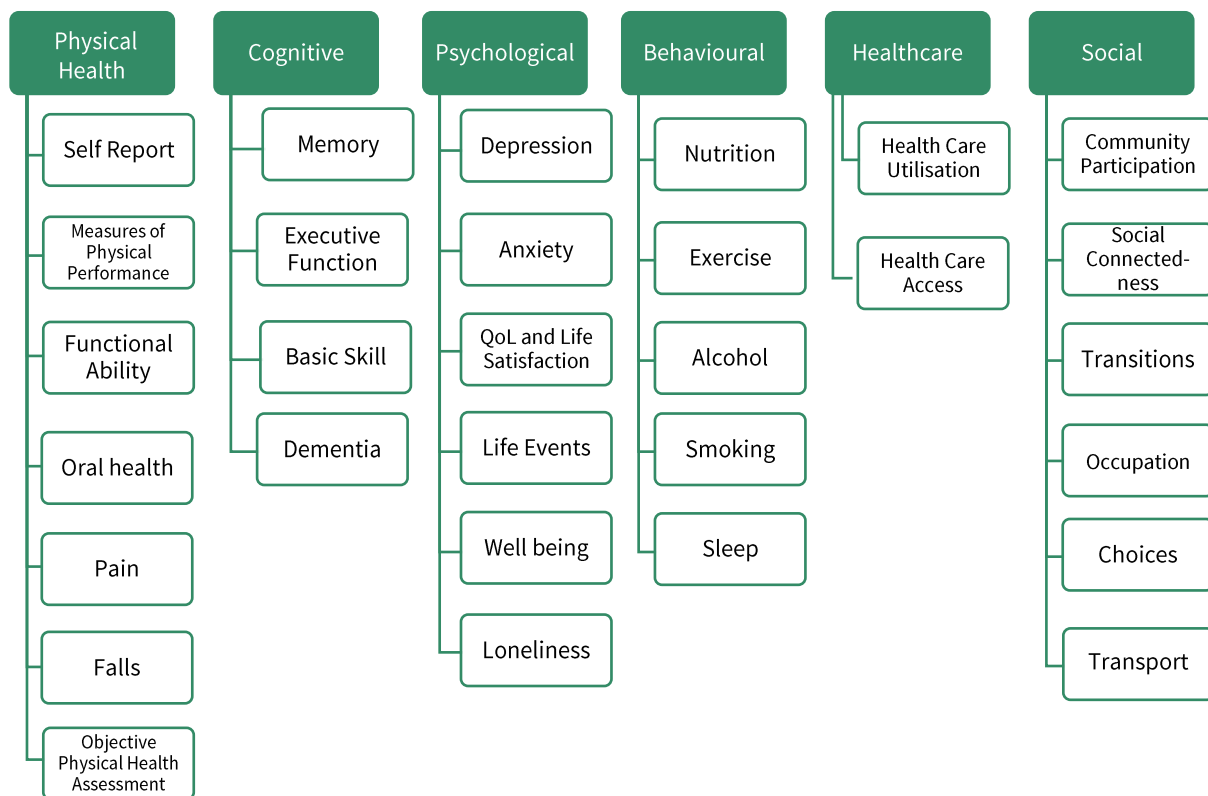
Physical Health

Self Report

Measures of Physical Performance

Functional Ability

Oral health

Pain

Falls

Objective Physical Health Assessment

Cognitive

Memory

Executive Function

Basic Skill

Dementia

Psychological

Depression

Anxiety

QoL and Life Satisfaction

Life Events

Well being

Loneliness

Behavioural

Nutrition

Exercise

Alcohol

Smoking

Sleep

Healthcare

Health Care Utilisation

Health Care Access

Social

Community Participation

Social Connected-ness

Transitions

Occupation

Choices

Transport